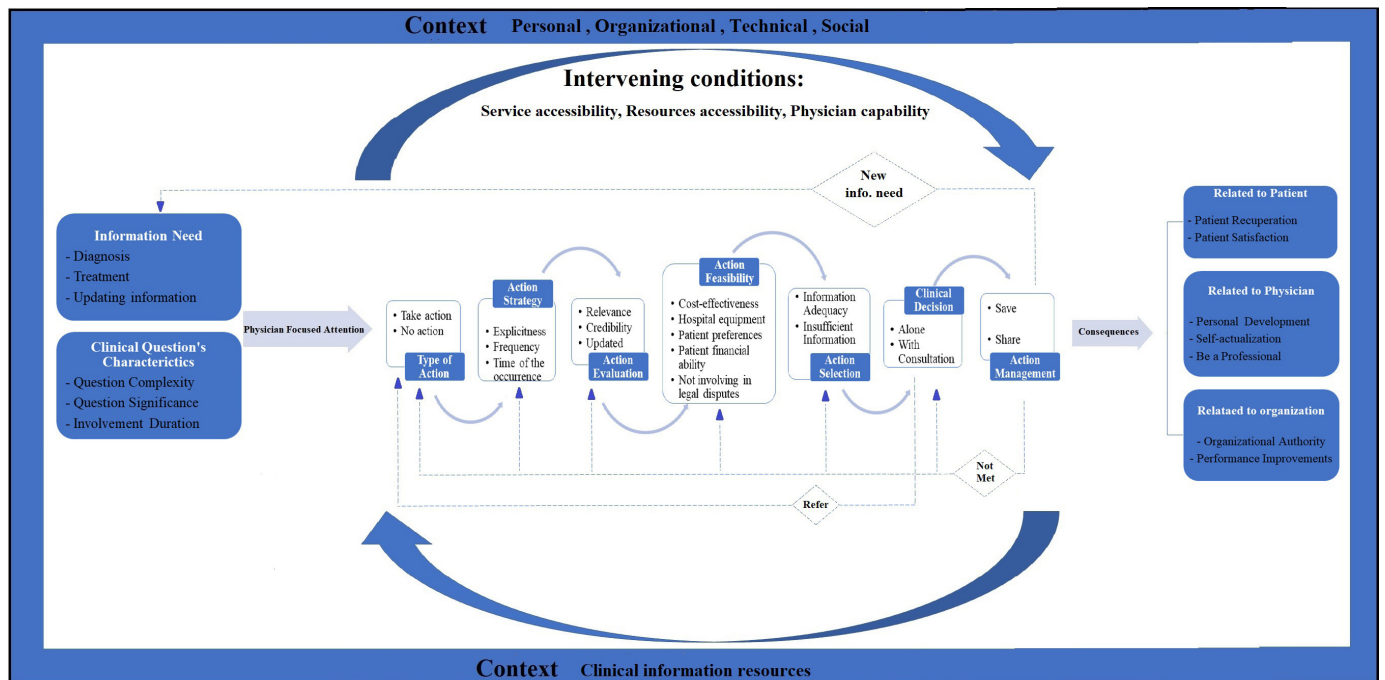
Context Personal , Organizational , Technical , Social

Intervening conditions:

Service accessibility, Resources accessibility, Physician capability

New info. need

Information Need
- Diagnosis
- Treatment
- Updating information

Clinical Question's Characterictics
- Question Complexity
- Question Significance
- Involvement Duration

Physician Focused Attention

• Take action
• No action
Type of Action

Action Strategy
• Explicitness
• Frequency
• Time of the occurrence

• Relevance
• Credibility
• Updated
Action Evaluation

Action Feasibility
• Cost-effectiveness
• Hospital equipment
• Patient preferences
• Patient financial ability
• Not involving in legal disputes

• Information Adequacy
• Insufficient Information
Action Selection

Clinical Decision
• Alone
• With Consultation

• Save
• Share
Action Management

Not Met

Refer

Consequences

Related to Patient
- Patient Recuperation
- Patient Satisfaction

Related to Physician
- Personal Development
- Self-actualization
- Be a Professional

Relataed to organization
- Organizational Authority
- Performance Improvements

Context Clinical information resources